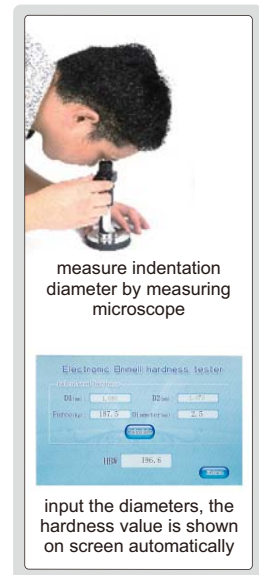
measure indentation diameter by measuring microscope

Electronic Brinell hardness tester

D1mm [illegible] D2mm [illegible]

Force kgf 187.5 Diameter mm 2.5

HBW 196.6

input the diameters, the hardness value is shown on screen automatically